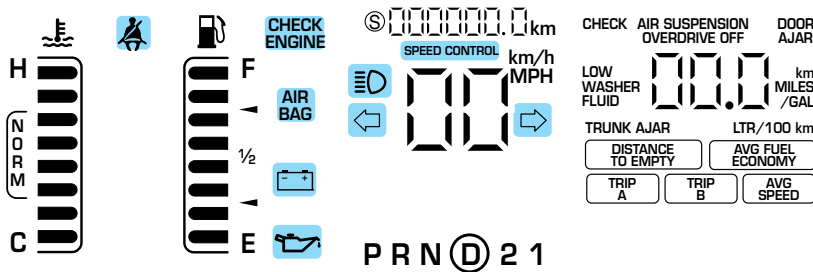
H
NORM
C
F
½
E
CHECK ENGINE
AIR BAG
S km
SPEED CONTROL
km/h MPH
P R N D 2 1
CHECK AIR SUSPENSION OVERDRIVE OFF DOOR AJAR
LOW WASHER FLUID
km MILES /GAL
TRUNK AJAR LTR/100 km
DISTANCE TO EMPTY
AVG FUEL ECONOMY
TRIP A
TRIP B
AVG SPEED